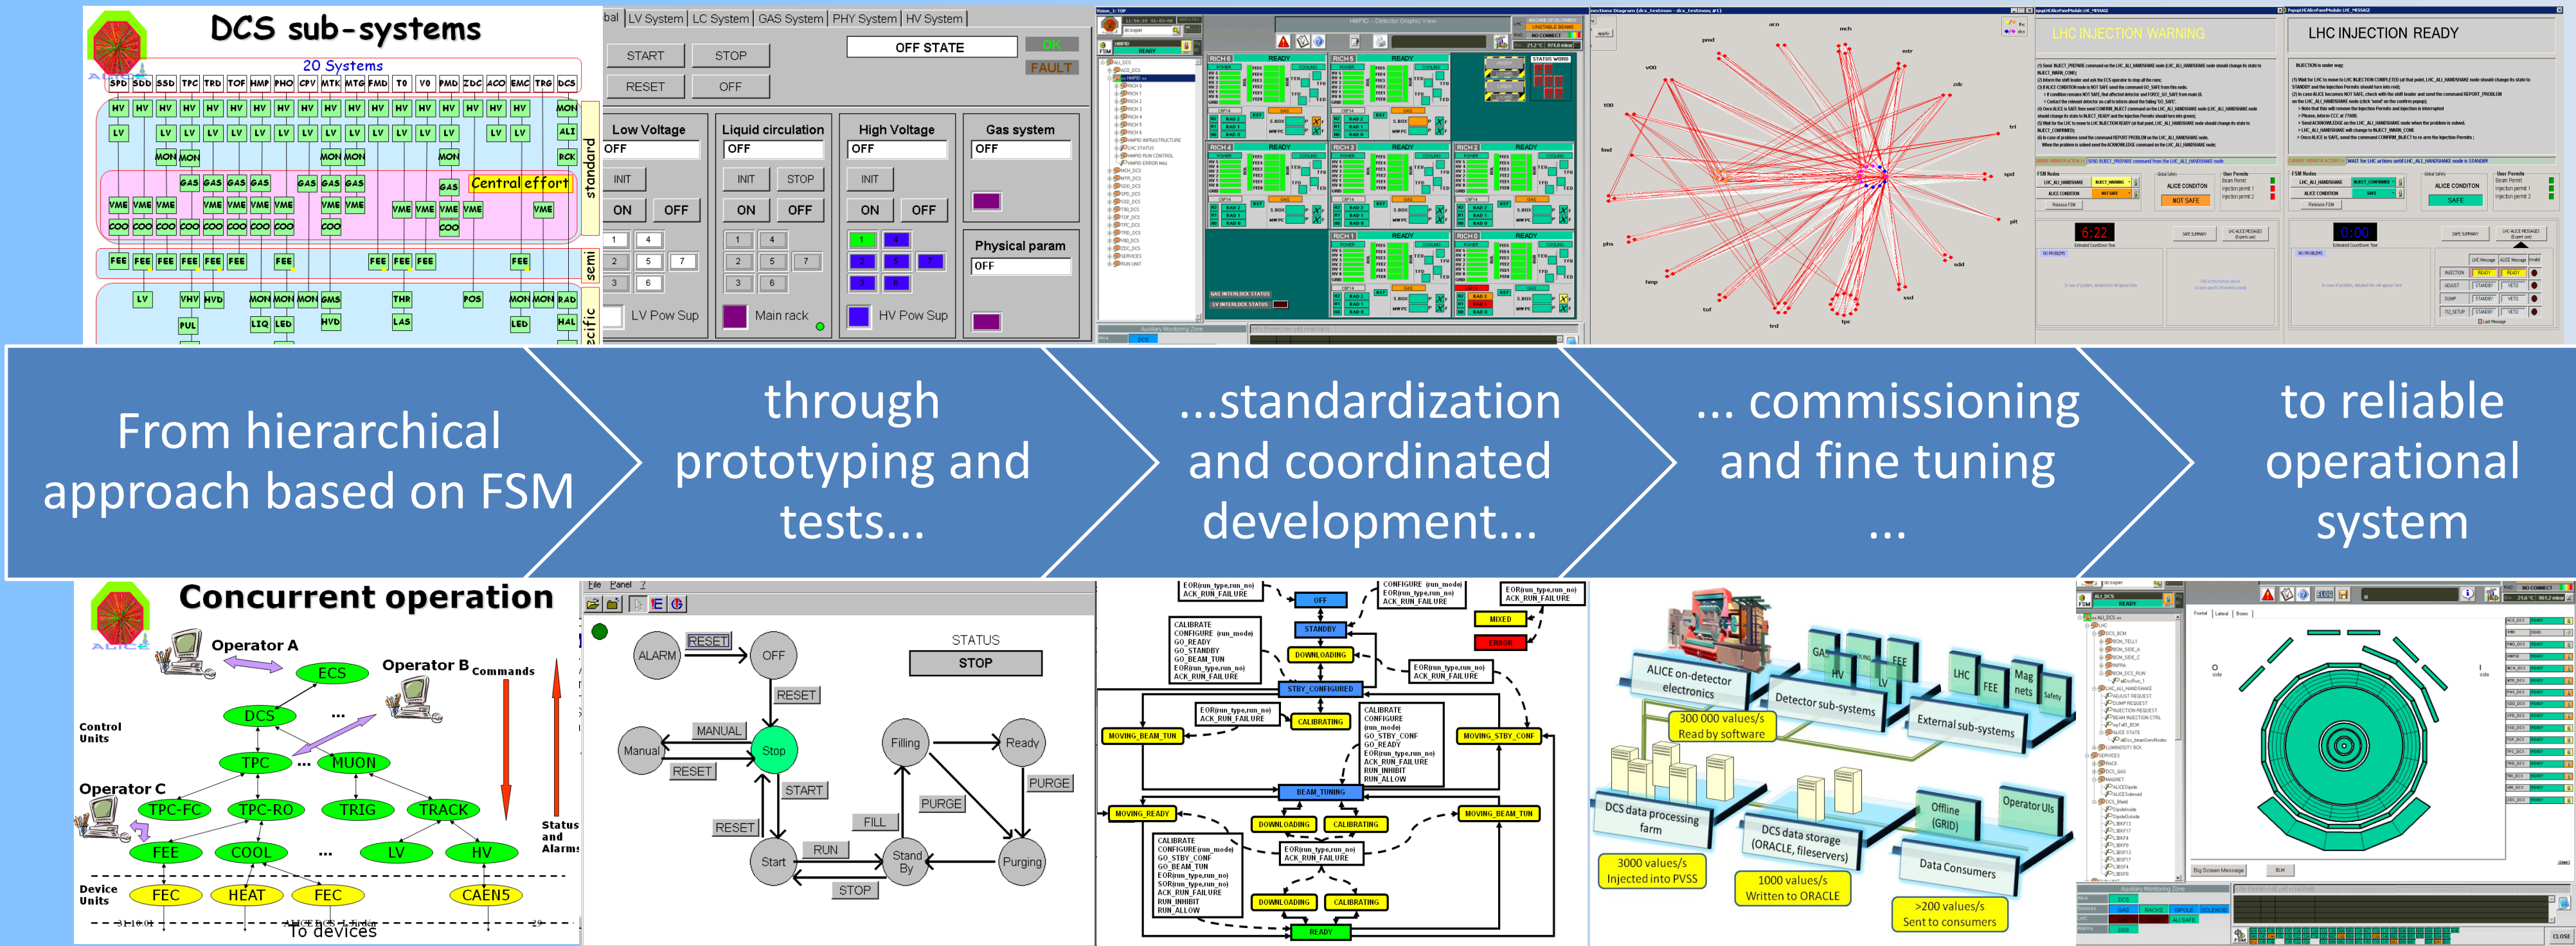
DCS sub-systems

20 Systems

SPD SDD SSD TPC TRD TOF HMP PHO CPV MTK MTG FMD T0 V0 PMD ZDC ACO EMC TRG DCS

HV LV MON GAS VME COO FEE

Central effort

standard semi specific

PUL LIQ LED HVD THR LAS POS RAD HAL

bal LV System LC System GAS System PHY System HV System

START STOP RESET OFF OFF STATE OK FAULT

Low Voltage OFF INIT ON OFF LV Pow Sup

Liquid circulation OFF INIT STOP ON OFF Main rack

High Voltage OFF INIT ON OFF HV Pow Sup

Gas system OFF

Physical param OFF

LHC INJECTION WARNING

LHC INJECTION READY

From hierarchical approach based on FSM

through prototyping and tests...

...standardization and coordinated development...

... commissioning and fine tuning ...

to reliable operational system

Concurrent operation

Operator A

Operator B

Commands

Control Units

Operator C

ECS DCS TPC MUON TPC-FC TPC-RO TRIG TRACK FEE COOL LV HV

Status and Alarms

Device Units

FEC HEAT FEC CAEN5

To devices

File Panel

STATUS STOP

ALARM RESET OFF RESET MANUAL Manual Stop RESET START RESET Start RUN STOP Filling Ready PURGE PURGE FILL Stand By Purging

OFF STANDBY DOWNLOADING STBY_CONFIGURED CALIBRATING MOVING_BEAM_TUN MOVING_STBY_CONF BEAM_TUNING MOVING_READY DOWNLOADING CALIBRATING MOVING_BEAM_TUN DOWNLOADING CALIBRATING READY MIXED ERROR

EOR(run_type,run_no) ACK_RUN_FAILURE

CALIBRATE CONFIGURE(run_mode) GO_READY GO_STANDBY GO_BEAM_TUN EOR(run_type,run_no) ACK_RUN_FAILURE

ALICE on-detector electronics

300 000 values/s Read by software

Detector sub-systems

GAS HV LV FEE

LHC FEE Mag nets Safety

External sub-systems

DCS data processing farm

3000 values/s Injected into PVSS

DCS data storage (ORACLE, fileservers)

1000 values/s Written to ORACLE

Offline (GRID)

Operator UIs

Data Consumers

>200 values/s Sent to consumers